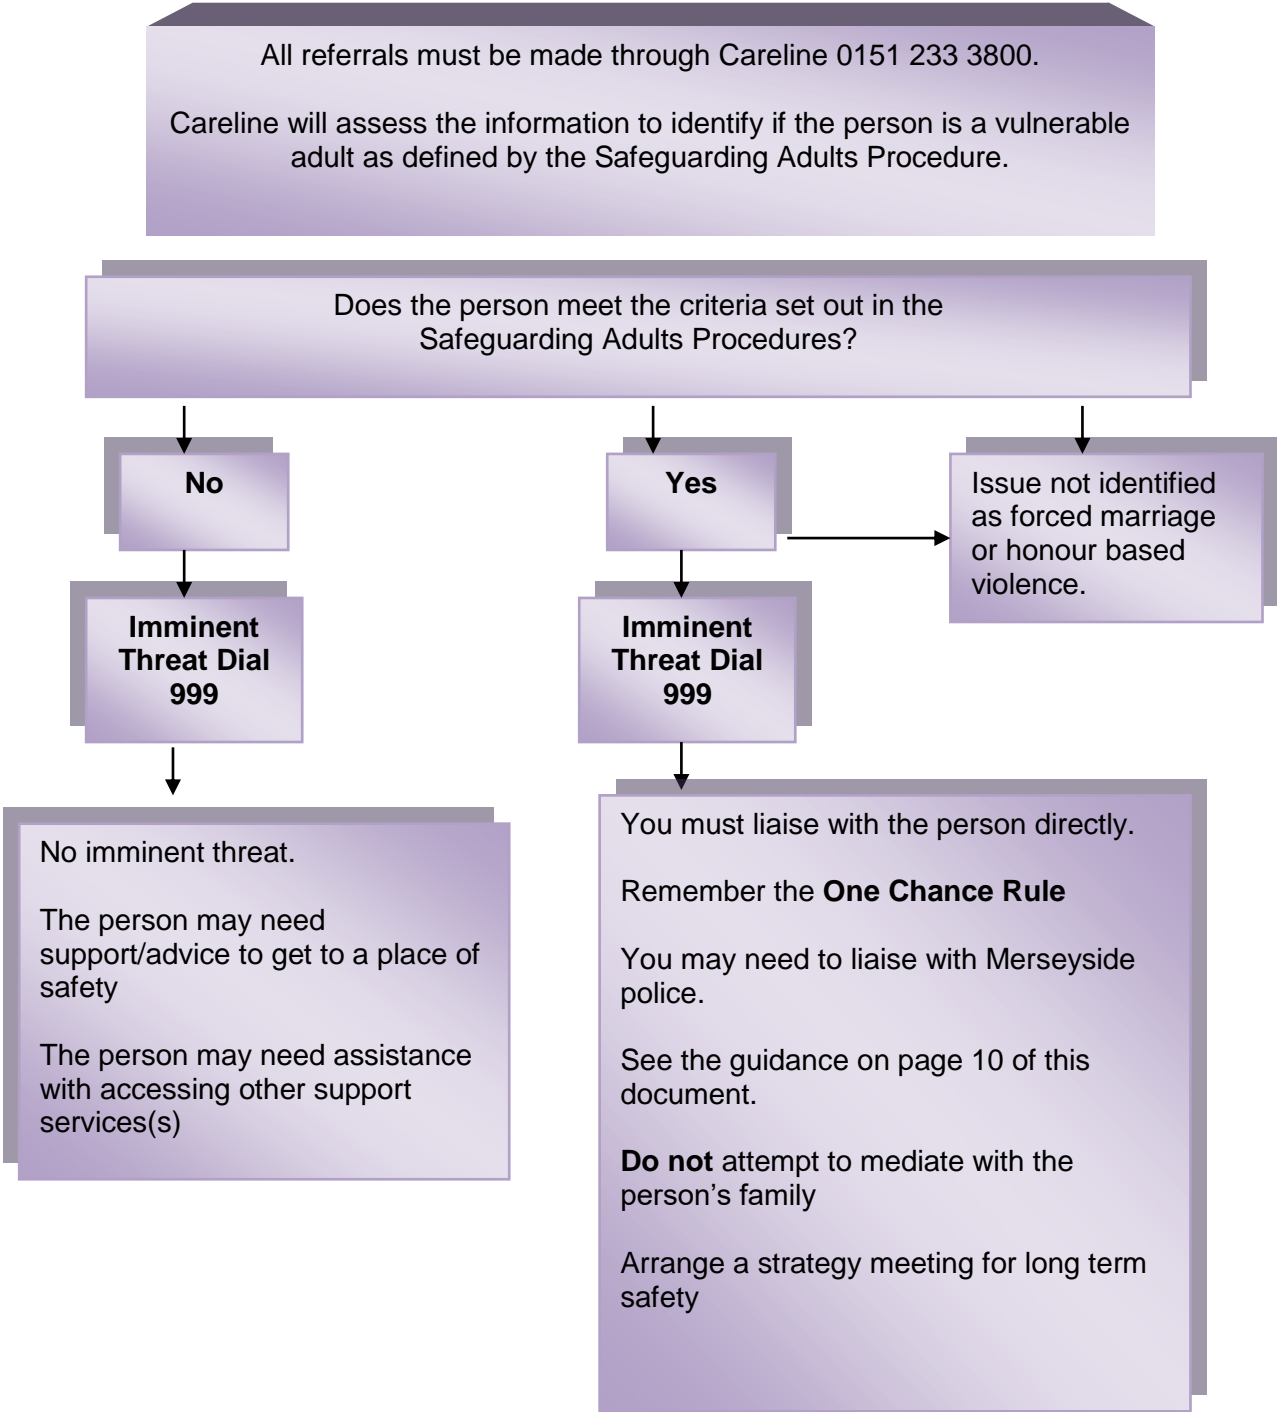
All referrals must be made through Careline 0151 233 3800.

Careline will assess the information to identify if the person is a vulnerable adult as defined by the Safeguarding Adults Procedure.

Does the person meet the criteria set out in the Safeguarding Adults Procedures?

No

Imminent Threat Dial 999

No imminent threat.

The person may need support/advice to get to a place of safety

The person may need assistance with accessing other support services(s)

Yes

Imminent Threat Dial 999

You must liaise with the person directly.

Remember the **One Chance Rule**

You may need to liaise with Merseyside police.

See the guidance on page 10 of this document.

**Do not** attempt to mediate with the person's family

Arrange a strategy meeting for long term safety

Issue not identified as forced marriage or honour based violence.